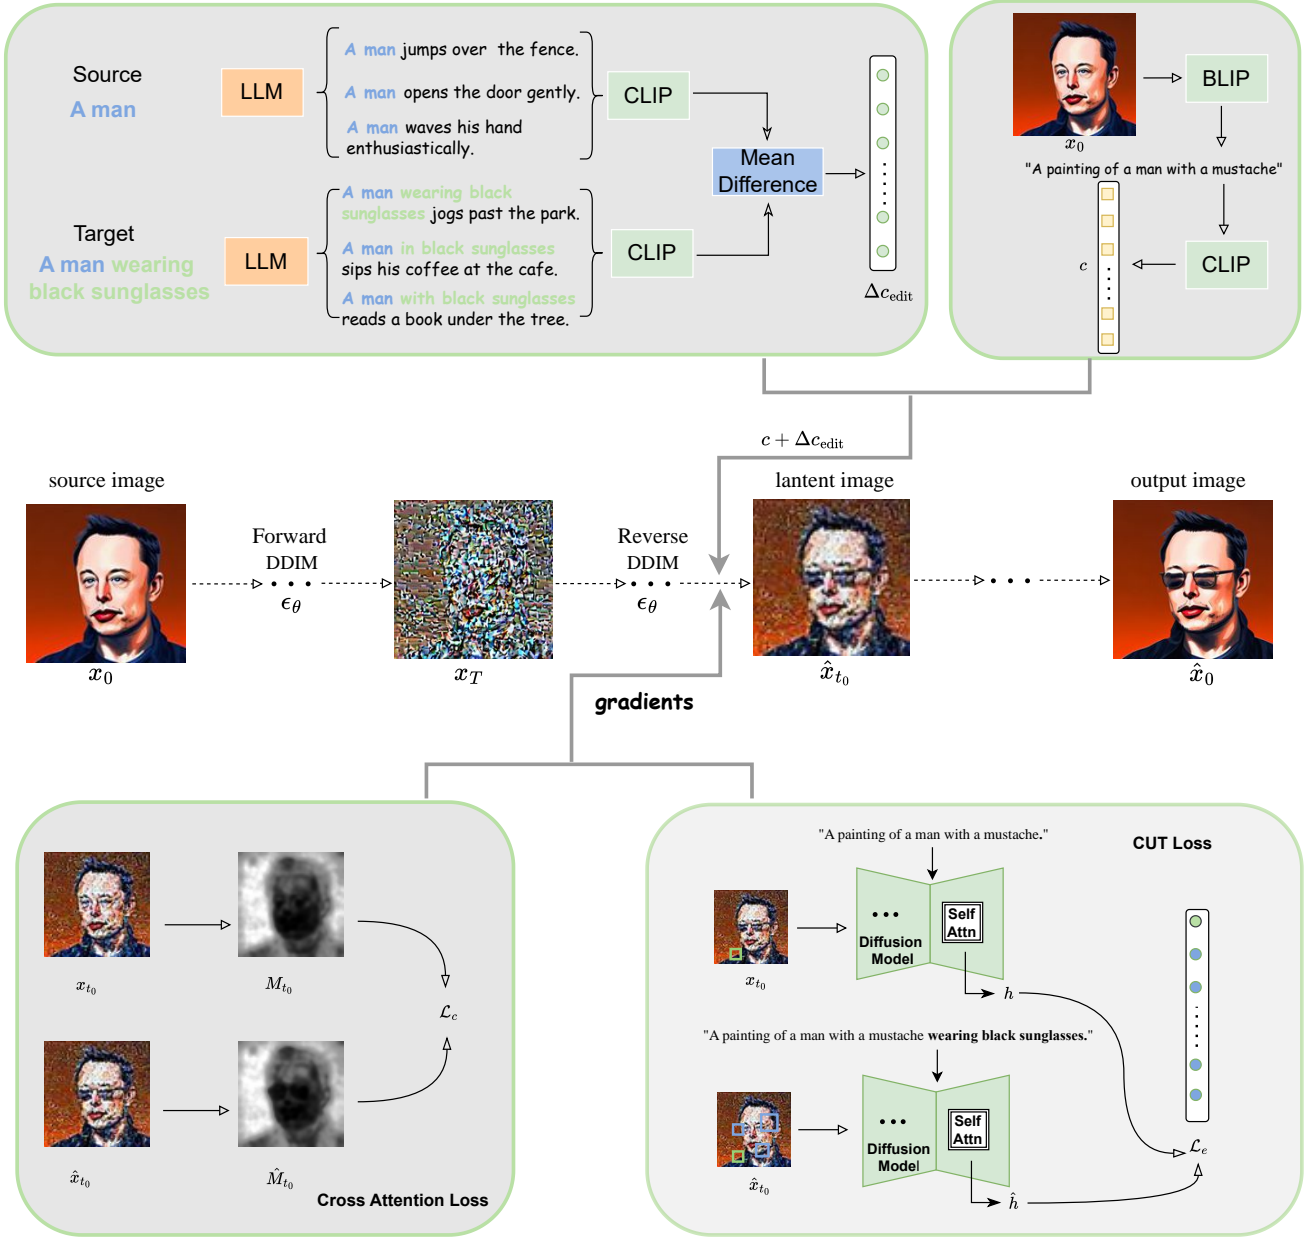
Source
A man

LLM

A man jumps over the fence.
A man opens the door gently.
A man waves his hand enthusiastically.

CLIP

Mean Difference

$\Delta c_{\text{edit}}$

Target
A man wearing black sunglasses

LLM

A man wearing black sunglasses jogs past the park.
A man in black sunglasses sips his coffee at the cafe.
A man with black sunglasses reads a book under the tree.

CLIP

$x_0$

BLIP

"A painting of a man with a mustache"

$c$

CLIP

$c + \Delta c_{\text{edit}}$

source image

Forward DDIM
$\epsilon_\theta$

Reverse DDIM
$\epsilon_\theta$

lantent image

output image

$x_0$

$x_T$

$\hat{x}_{t_0}$

$\hat{x}_0$

gradients

$x_{t_0}$

$M_{t_0}$

$\mathcal{L}_c$

$\hat{x}_{t_0}$

$\hat{M}_{t_0}$

Cross Attention Loss

"A painting of a man with a mustache."

CUT Loss

Diffusion Model

Self Attn

$x_{t_0}$

$h$

"A painting of a man with a mustache wearing black sunglasses."

Diffusion Model

Self Attn

$\hat{x}_{t_0}$

$\hat{h}$

$\mathcal{L}_e$